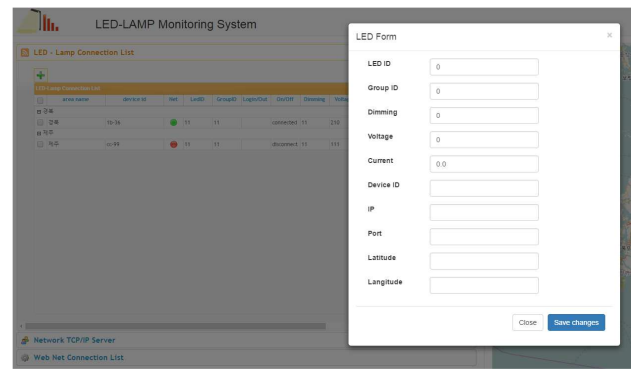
LED-LAMP Monitoring System

LED - Lamp Connection List

LED-Lamp Connection List

| | area name | device id | Net | LedID | GroupID | LoginOut | On/Off | Dimming | Volta |
|---|---|---|---|---|---|---|---|---|---|
| ⊟ 경북 | | | | | | | | | |
| | 경북 | fb:36 | | 11 | 11 | | connected | 11 | 210 |
| ⊟ 제주 | | | | | | | | | |
| | 제주 | cc:99 | | 11 | 11 | | disconnect | 11 | 111 |

Network TCP/IP Server

Web Net Connection List

LED Form

×

LED ID 0

Group ID 0

Dimming 0

Voltage 0

Current 0.0

Device ID

IP

Port

Latitude

Langitude

Close

Save changes